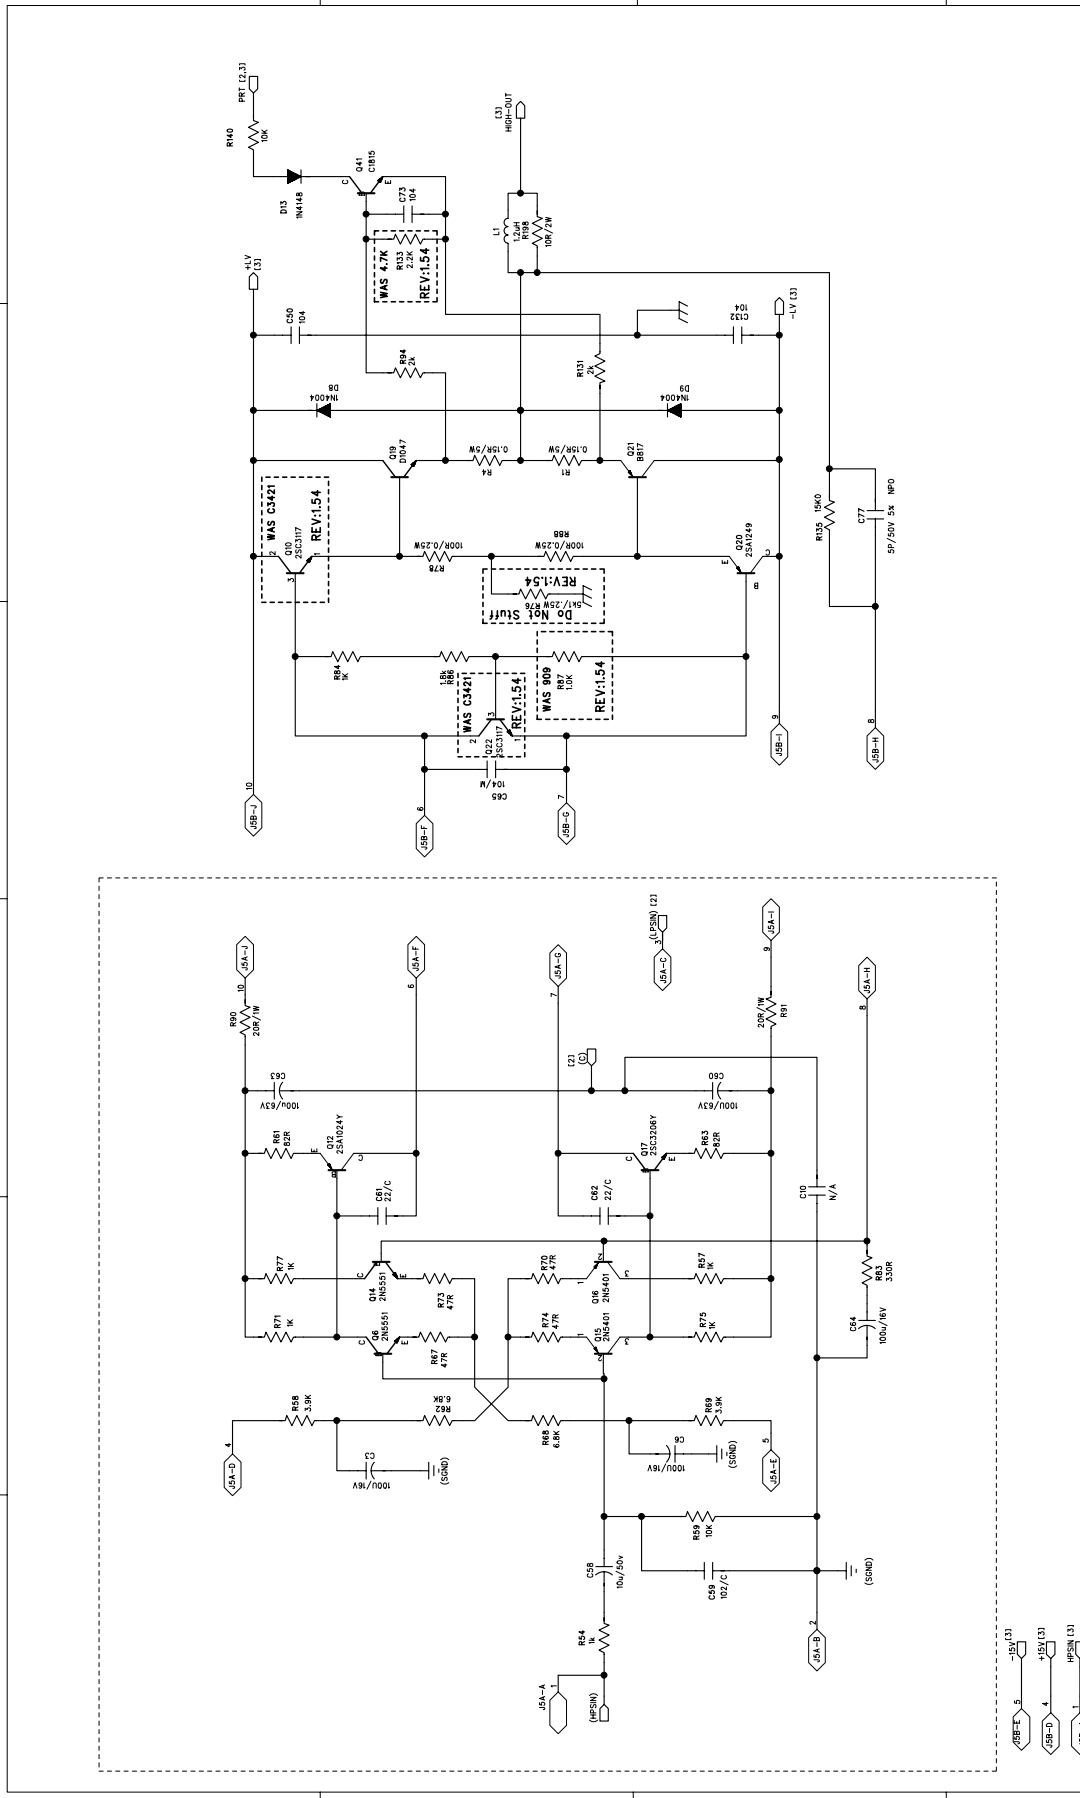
PRT [2,3]
R140
10K
D13
1N4148
Q41
C1815
C
E
C73
104
WAS 4.7K
R133
2.2K
REV:1.54
[3]
HIGH-OUT
L1
1.2uH
R198
10R/2W
+LV
[3]
C50
104
R94
2k
D8
1N4004
Q19
D1047
R4
0.15R/5W
R1
0.15R/5W
Q21
B817
R131
2k
D9
1N4004
C132
104
-LV [3]
WAS C3421
Q10
2SC3117
REV:1.54
R78
100R/0.25W
R88
100R/0.25W
REV:1.54
R76
5K1/.25W
Do Not Stuff
Q20
2SA1249
E
C
B
R135
15K0
C77
5P/50V 5% NPO
R84
1K
R86
1.8k
WAS C3421
Q22
2SC3117
REV:1.54
WAS 909
R87
1.0K
REV:1.54
C65
104/M
J5B-J
10
J5B-F
6
J5B-G
7
J5B-I
9
J5B-H
8
J5A-J
10
R90
20R/1W
J5A-F
6
J5A-G
7
(LPSIN) [2]
J5A-C
3
J5A-I
9
R91
20R/1W
J5A-H
8
C63
100U/63V
[2]
(C)
C60
100U/63V
R61
82R
Q12
2SA1024Y
E
C
C61
22/C
C62
22/C
Q17
2SC3206Y
C
E
R63
82R
C10
N/A
R77
1K
Q14
2N5551
C
E
R73
47R
R70
47R
Q16
2N5401
R57
1K
R83
330R
R71
1K
Q6
2N5551
C
E
R67
47R
R74
47R
Q15
2N5401
R75
1K
C64
100u/16V
R58
3.9K
R62
6.8K
R68
6.8K
R69
3.9K
J5A-D
4
C3
100U/16V
(SGND)
C6
100U/16V
(SGND)
J5A-E
5
R59
10K
C58
10u/50v
C59
102/C
(SGND)
R54
1k
J5A-A
1
(HPSIN)
J5A-B
2
J5B-E
5
-15V [3]
J5B-D
4
+15V [3]
1
HPSIN [3]